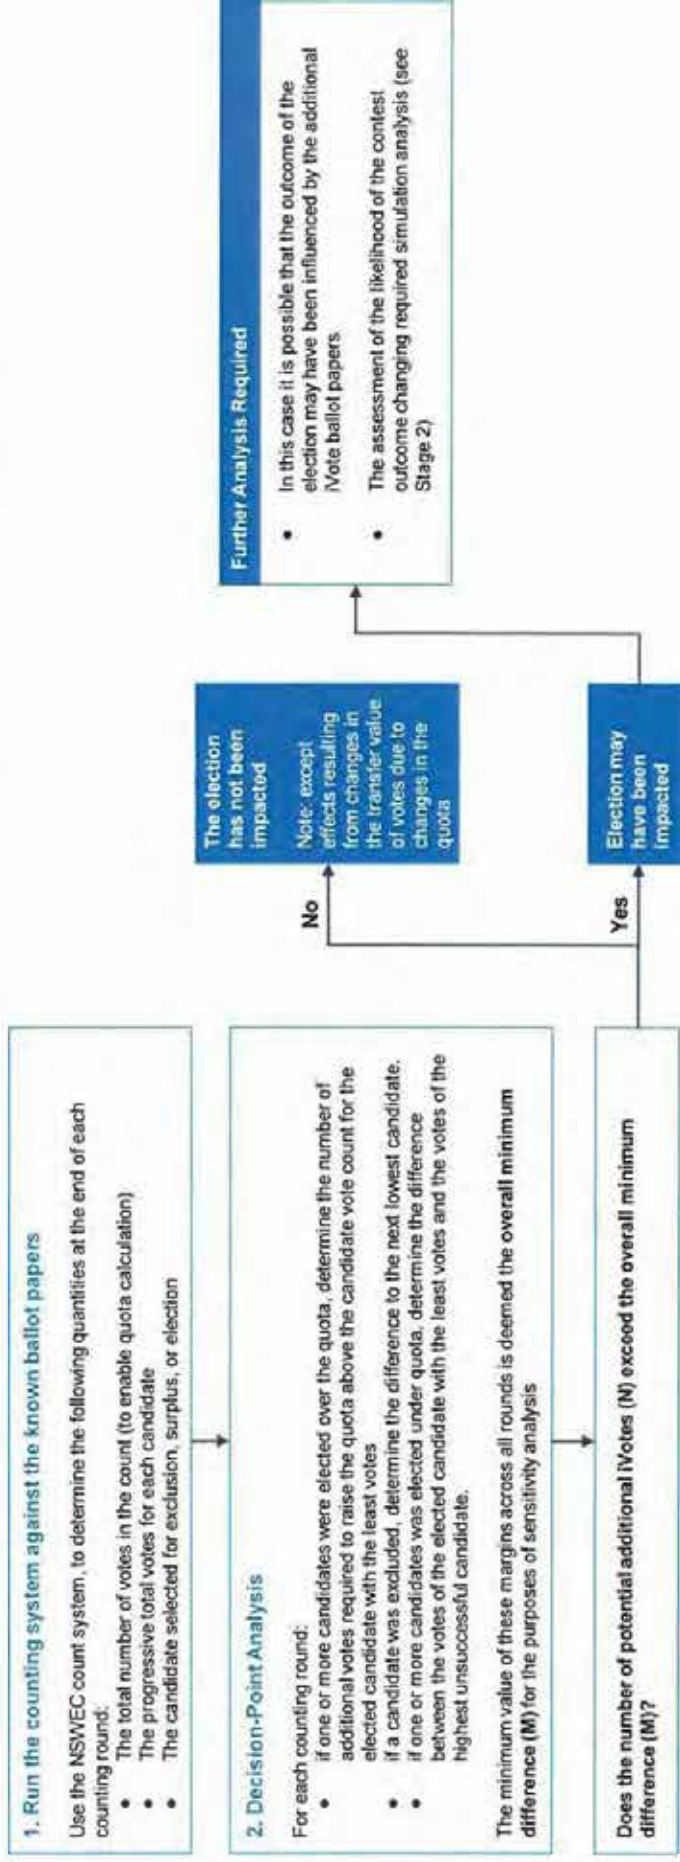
1. Run the counting system against the known ballot papers

Use the NSWEC count system, to determine the following quantities at the end of each counting round:

- The total number of votes in the count (to enable quota calculation)
- The progressive total votes for each candidate
- The candidate selected for exclusion, surplus, or election

2. Decision-Point Analysis

For each counting round:

- if one or more candidates were elected over the quota, determine the number of additional votes required to raise the quota above the candidate vote count for the elected candidate with the least votes
- if a candidate was excluded, determine the difference to the next lowest candidate.
- if one or more candidates was elected under quota, determine the difference between the votes of the elected candidate with the least votes and the votes of the highest unsuccessful candidate.

The minimum value of these margins across all rounds is deemed the **overall minimum difference (M)** for the purposes of sensitivity analysis

Does the number of potential additional iVotes (N) exceed the overall minimum difference (M)?

No

The election has not been impacted

Note: except effects resulting from changes in the transfer value of votes due to changes in the quota

Yes

Election may have been impacted

Further Analysis Required

- In this case it is possible that the outcome of the election may have been influenced by the additional iVote ballot papers
- The assessment of the likelihood of the contest outcome changing required simulation analysis (see Stage 2)